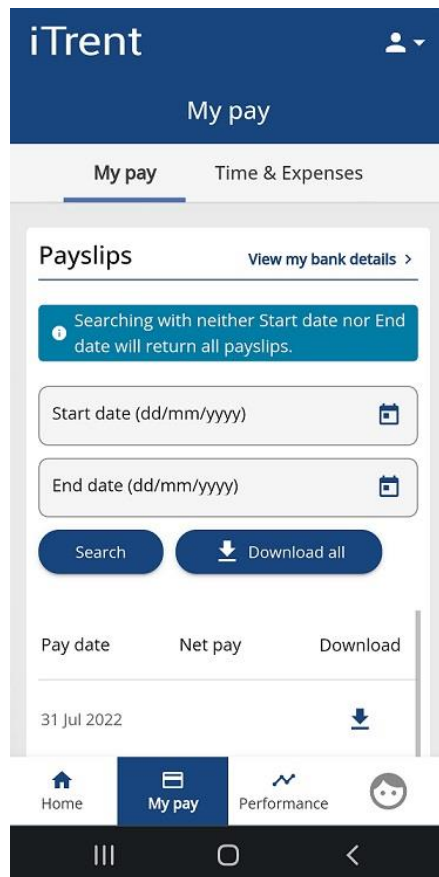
iTrent

My pay

My pay Time & Expenses

Payslips View my bank details >

Searching with neither Start date nor End date will return all payslips.

Start date (dd/mm/yyyy)

End date (dd/mm/yyyy)

Search Download all

| Pay date | Net pay | Download |
|---|---|---|
| 31 Jul 2022 | | |

Home My pay Performance